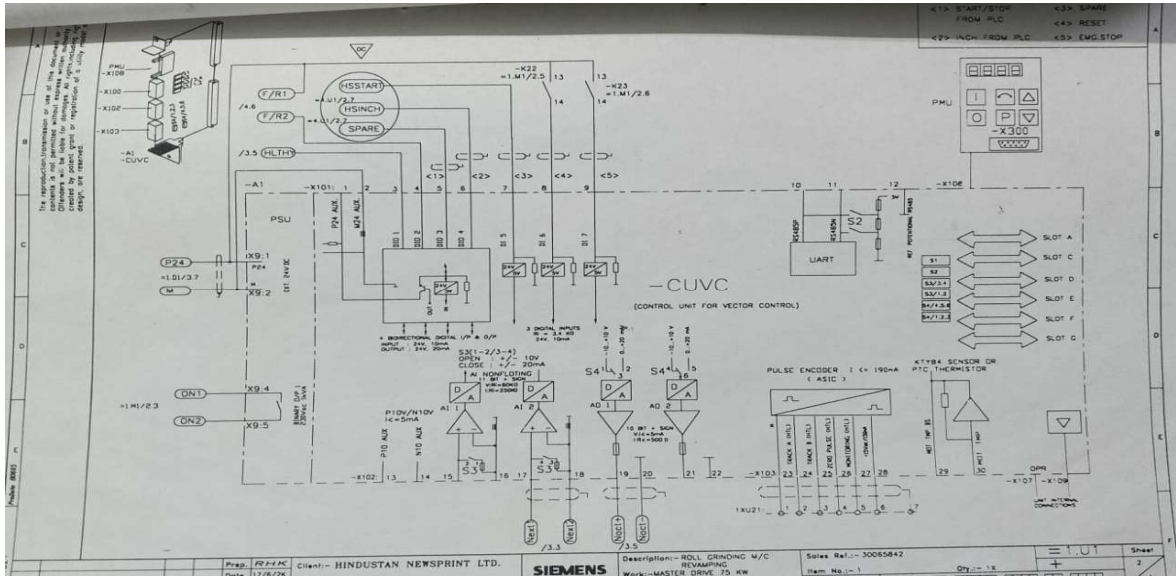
<1> START/STOP FROM PLC
<3> SPARE
<4> RESET
<2> INCH FROM PLC
<5> EMG.STOP

The reproduction,transmission or use of this document or its contents is not permitted without express written authority. Offenders will be liable for damages. All rights, including rights created by patent grant or registration of a utility model or design, are reserved.

PMU
-X108
-X100
-X102
-X103
-A1
-CUVC

DC

HSSTART
HSINCH
SPARE
F/R1
F/R2
/4.6
=.U1/2.7
=.U1/2.7
/3.5
HLTH

-K22
=1.M1/2.5
13
14
13
-K23
=1.M1/2.6
14

<1>
<2>
<3>
<4>
<5>

-A1
-X101: 1
2
3
4
5
6
7
8
9
10
11
12
-X10E

PSU
P24 AUX
M24 AUX
DIO 1
DIO 2
DIO 3
DIO 4
DI 5
DI 6
DI 7
EXT. 24V DC

P24
=1.01/3.7
M
X9:1
P24
X9:2

24V
24V
24V
24V

-CUVC
(CONTROL UNIT FOR VECTOR CONTROL)

RS485P
RS485N
UART
S2
REF. POTENTIAL RS485

S1
S2
S3/3.4
S5/1.2
S4/4.5.6
S4/1.2.3

SLOT A
SLOT C
SLOT D
SLOT E
SLOT F
SLOT G

PMU
-X300

4 BIDIRECTIONAL DIGITAL I/P & O/P
INPUT : 24V, 10mA
OUTPUT : 24V, 20mA

3 DIGITAL INPUTS
Ri = 3.4 kΩ
24V, 10mA

S3(1-2/3-4)
OPEN : +/- 10V
CLOSE : +/- 20mA

AI NONFLOTING
11 BIT + SIGN
Vin=60kΩ
Iin=250Ω

0...+10 V
0...20 mA
0...+10 V
0...20 mA

S4
S4

D A
D A
D A
D A

AI 1
AI 2
AO 1
AO 2

P10V/N10V
Ic=5mA
P10 AUX
N10 AUX

S3
S3

10 BIT + SIGN
Vi<=5mA
Ri<=500 Ω

PULSE ENCODER I <= 190mA
( ASIC )
TRACK A (HTL)
TRACK B (HTL)
ZERO PULSE (HTL)
MONITORING (HTL)
+ENCODER

KTY84 SENSOR OR PTC THERMISTOR
MOT. TMP. RS
MOT. TMP.

ON1
ON2
=1.M1/23
X9:4
X9:5
BINARY O/P 1
230V 8A

-X102: 13
14
15
16
17
18
19
20
21
22
-X103
23
24
25
26
27
28
29
30
-X107
-X109
OPR
UNIT INTERNAL CONNECTIONS

Next1
Next2
Noct1
Noct1
/3.3
/3.5

1XU21
1
2
3
4
5
6
7

Prep. RHK
Date 17/6/2K
Client:- HINDUSTAN NEWSPRINT LTD.
SIEMENS
Description:- ROLL GRINDING M/C REVAMPING
Work:- MASTER DRIVE 75 KW
Sales Ref.:- 30065842
Item No.:- 1
Qty.:- 1X
=1.U1
+
Sheet 2